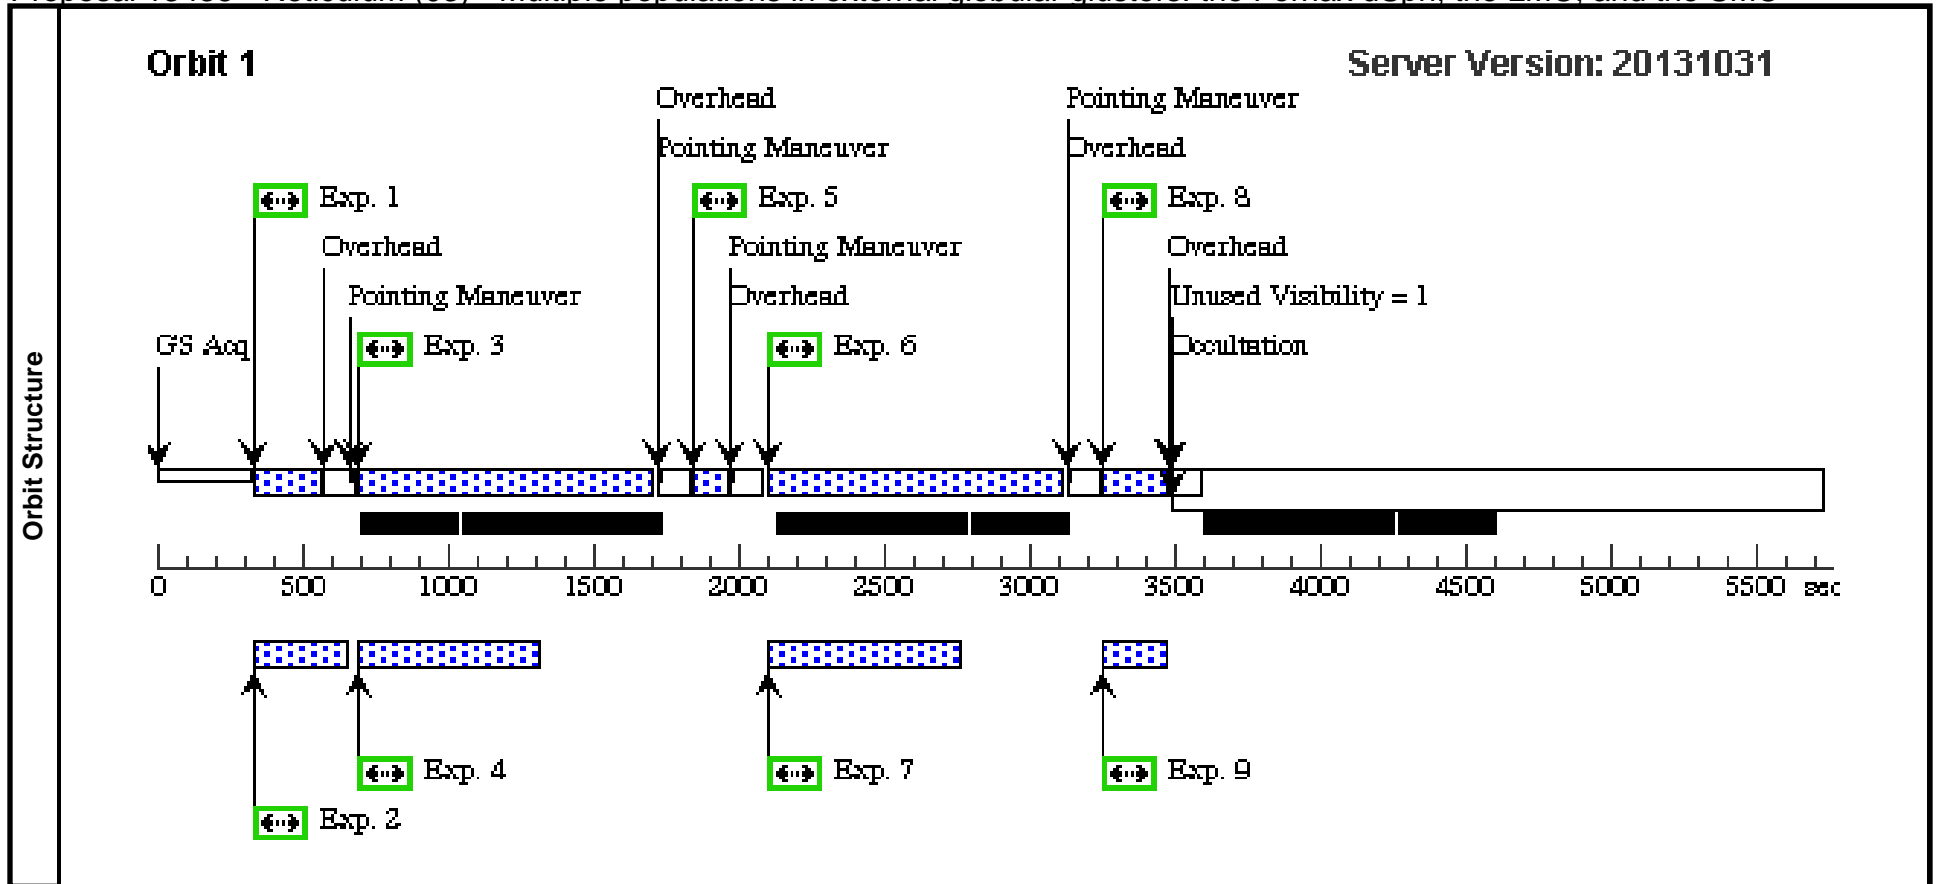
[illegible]

Orbit Structure

Orbit 1

Server Version: 20131031

Overhead
Pointing Maneuver

Pointing Maneuver
Overhead

Exp. 1

Exp. 5

Exp. 8

Overhead

Pointing Maneuver

Overhead

Pointing Maneuver

Overhead

Unused Visibility = 1

GS Acq

Exp. 3

Exp. 6

Occultation

0 500 1000 1500 2000 2500 3000 3500 4000 4500 5000 5500 sec

Exp. 4

Exp. 7

Exp. 9

Exp. 2